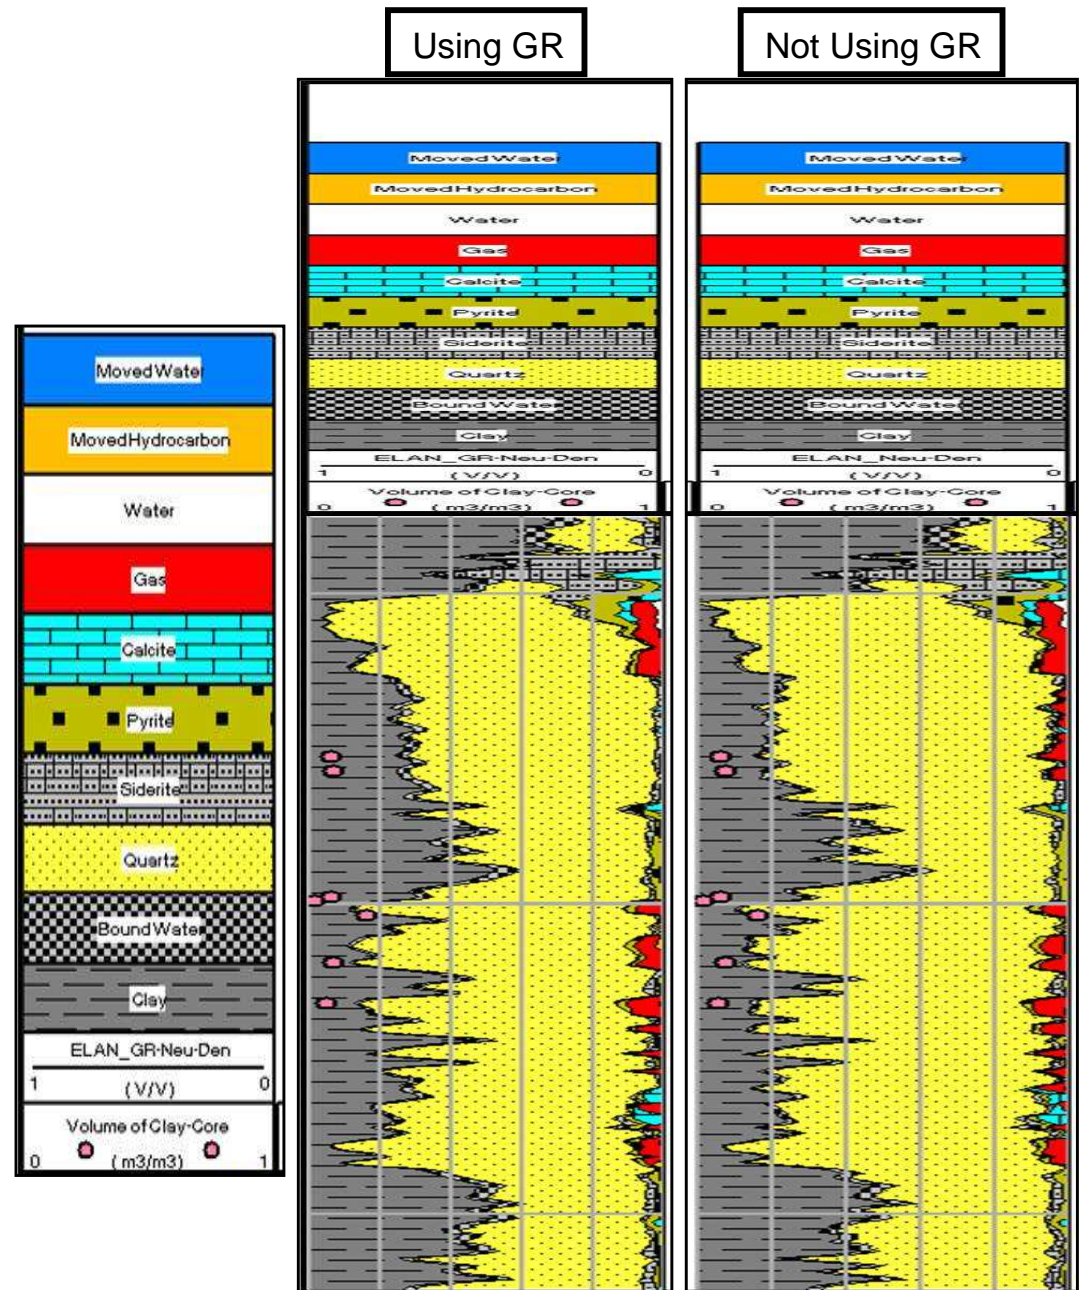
Using GR

Not Using GR

MovedWater
MovedHydrocarbon
Water
Gas
Calcite
Pyrite
Siderite
Quartz
BoundWater
Clay
ELAN_GR-Neu-Den
1 (V/V) 0
Volume of Clay-Core
0 (m3/m3) 1

MovedWater
MovedHydrocarbon
Water
Gas
Calcite
Pyrite
Siderite
Quartz
BoundWater
Clay
ELAN_GR-Neu-Den
1 (V/V) 0
Volume of Clay-Core
0 (m3/m3) 1

MovedWater
MovedHydrocarbon
Water
Gas
Calcite
Pyrite
Siderite
Quartz
BoundWater
Clay
ELAN_Neu-Den
1 (V/V) 0
Volume of Clay-Core
0 (m3/m3) 1